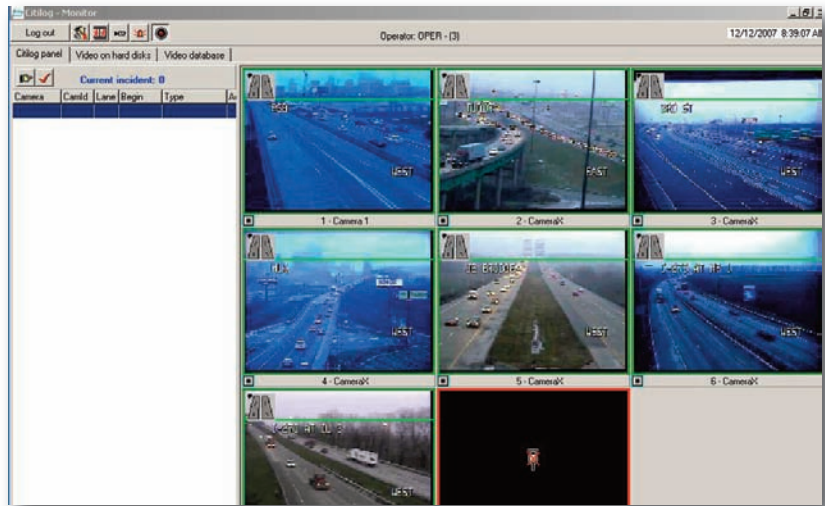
Citilog - Monitor

Log out

Operator: OPER - (3)

12/12/2007 8:39:07 AM

Citilog panel | Video on hard disks | Video database

Current incident: 0

| Camera | CamId | Lane | Begin | Type | A |
|---|---|---|---|---|---|

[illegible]
WEST
1 - Camera 1

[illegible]
EAST
2 - CameraX

3RD ST
WEST
3 - CameraX

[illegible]
WEST
4 - CameraX

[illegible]
WEST
5 - CameraX

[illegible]
WEST
6 - CameraX

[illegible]
WEST